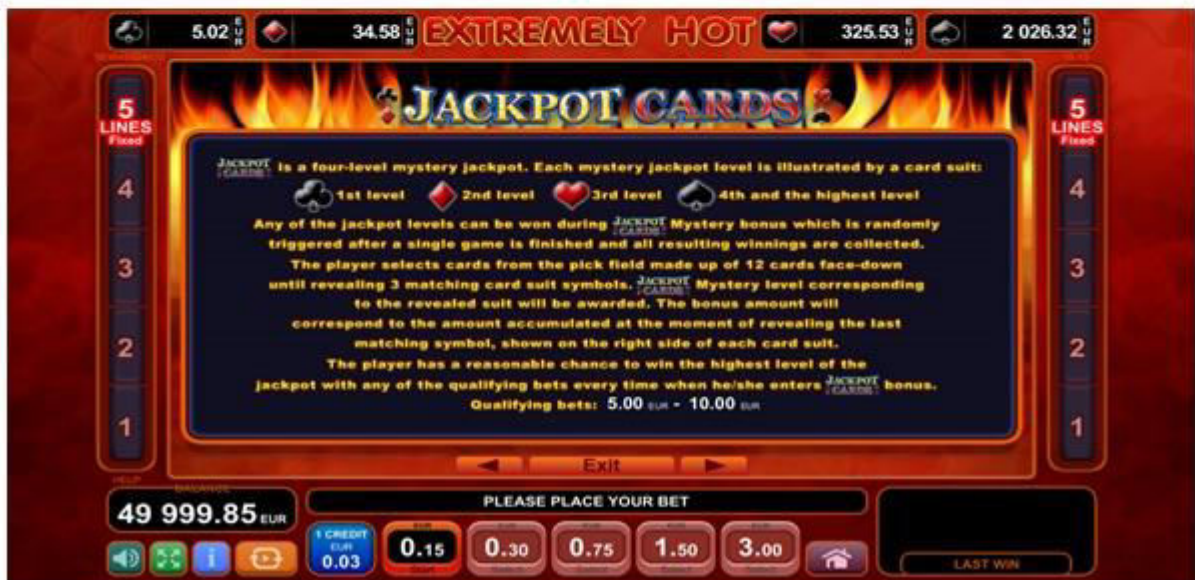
5.02 EUR 34.58 EUR EXTREMELY HOT 325.53 EUR 2 026.32 EUR

5 LINES Fixed
4
3
2
1

JACKPOT CARDS

JACKPOT CARDS is a four-level mystery jackpot. Each mystery jackpot level is illustrated by a card suit:
1st level 2nd level 3rd level 4th and the highest level
Any of the jackpot levels can be won during JACKPOT CARDS Mystery bonus which is randomly triggered after a single game is finished and all resulting winnings are collected.
The player selects cards from the pick field made up of 12 cards face-down until revealing 3 matching card suit symbols. JACKPOT CARDS Mystery level corresponding to the revealed suit will be awarded. The bonus amount will correspond to the amount accumulated at the moment of revealing the last matching symbol, shown on the right side of each card suit.
The player has a reasonable chance to win the highest level of the jackpot with any of the qualifying bets every time when he/she enters JACKPOT CARDS bonus.
Qualifying bets: 5.00 EUR - 10.00 EUR

5 LINES Fixed
4
3
2
1

Exit

BALANCE
49 999.85 EUR
PLEASE PLACE YOUR BET
1 CREDIT EUR 0.03
0.15
0.30
0.75
1.50
3.00
LAST WIN